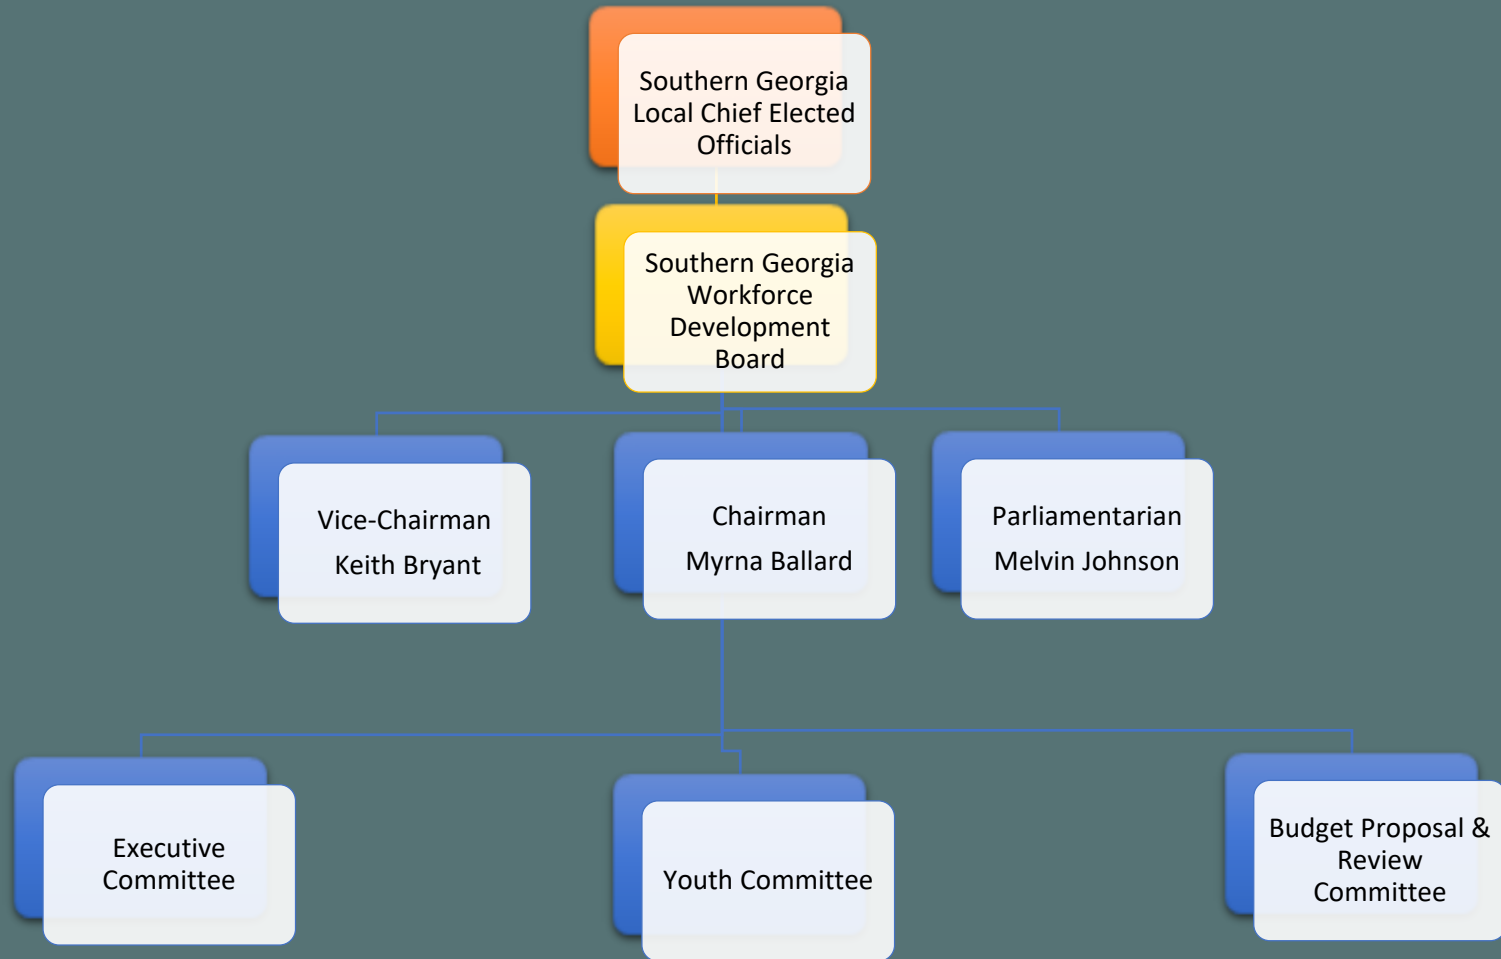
Southern Georgia Local Chief Elected Officials

Southern Georgia Workforce Development Board

Vice-Chairman
Keith Bryant

Chairman
Myrna Ballard

Parliamentarian
Melvin Johnson

Executive Committee

Youth Committee

Budget Proposal & Review Committee